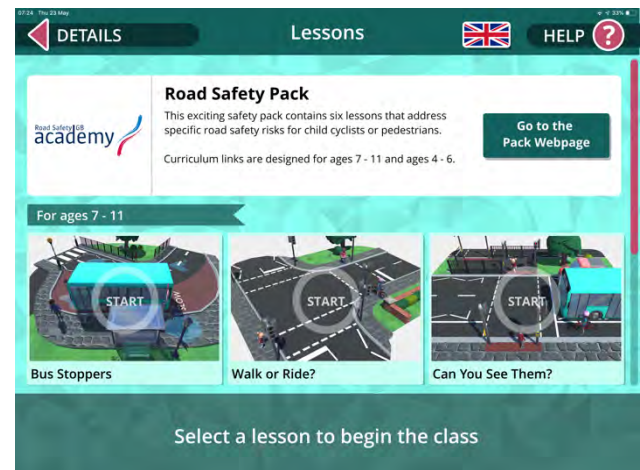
07:24 Thu 23 May 33%

DETAILS

Lessons

HELP ?

Road Safety GB academy

Road Safety Pack

This exciting safety pack contains six lessons that address specific road safety risks for child cyclists or pedestrians.

Curriculum links are designed for ages 7 - 11 and ages 4 - 6.

Go to the Pack Webpage

For ages 7 - 11

START

Bus Stoppers

START

Walk or Ride?

START

Can You See Them?

Select a lesson to begin the class